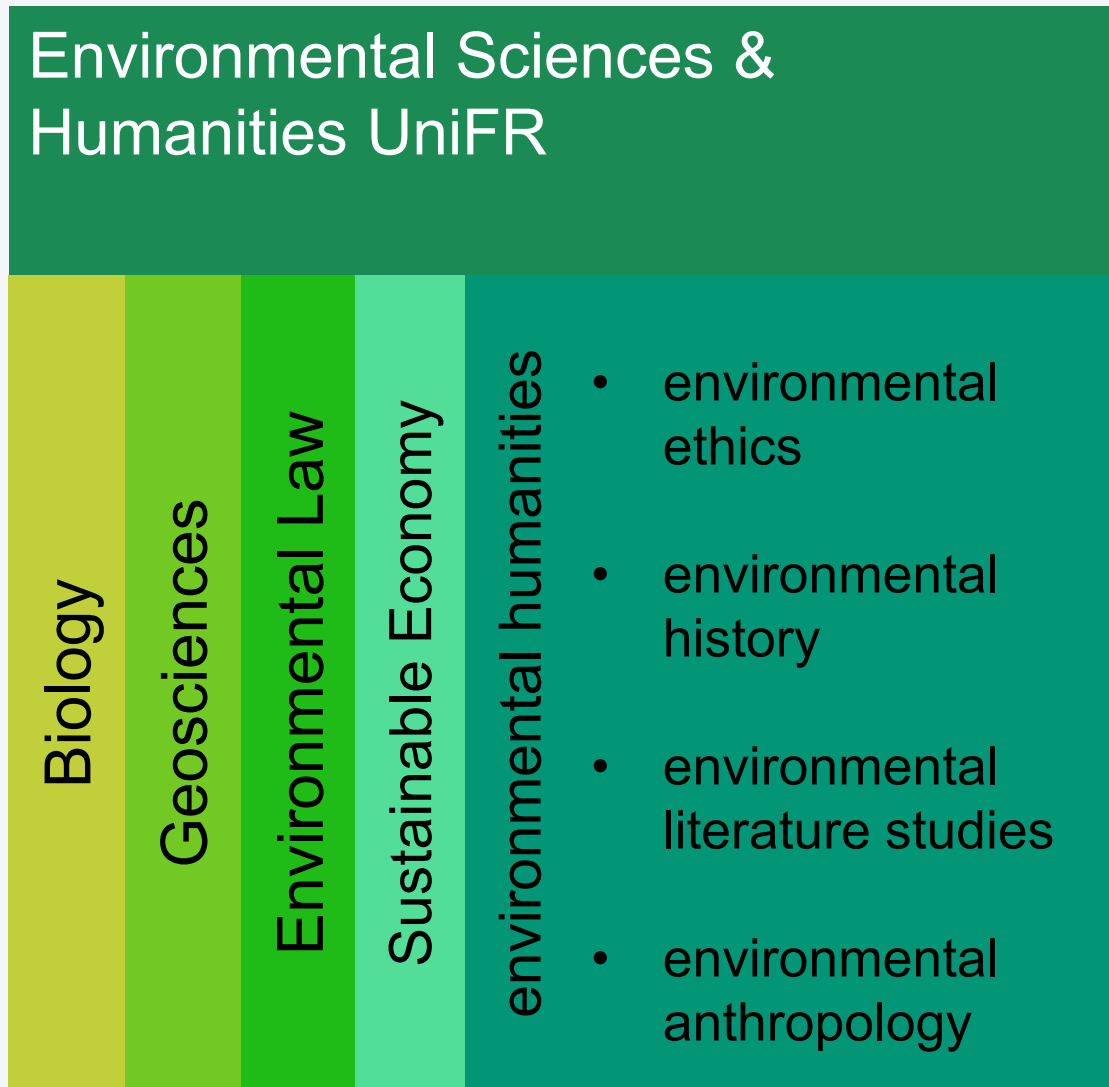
Environmental Sciences & Humanities UniFR

Biology

Geosciences

Environmental Law

Sustainable Economy

environmental humanities

- environmental ethics
- environmental history
- environmental literature studies
- environmental anthropology